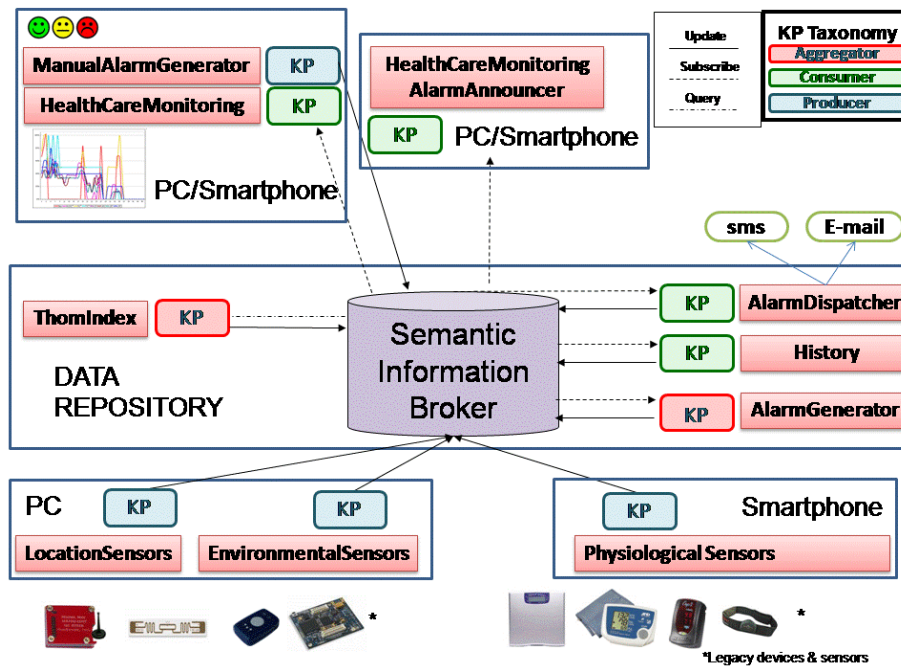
ManualAlarmGenerator
KP
HealthCareMonitoring
KP
PC/Smartphone

HealthCareMonitoring AlarmAnnouncer
KP
PC/Smartphone

Update
Subscribe
Query

KP Taxonomy
Aggregator
Consumer
Producer

sms
E-mail

ThomIndex
KP

DATA REPOSITORY

Semantic Information Broker

KP
AlarmDispatcher
KP
History
KP
AlarmGenerator

PC
KP
KP
LocationSensors
EnvironmentalSensors

KP
Smartphone
Physiological Sensors

*

*

*Legacy devices & sensors